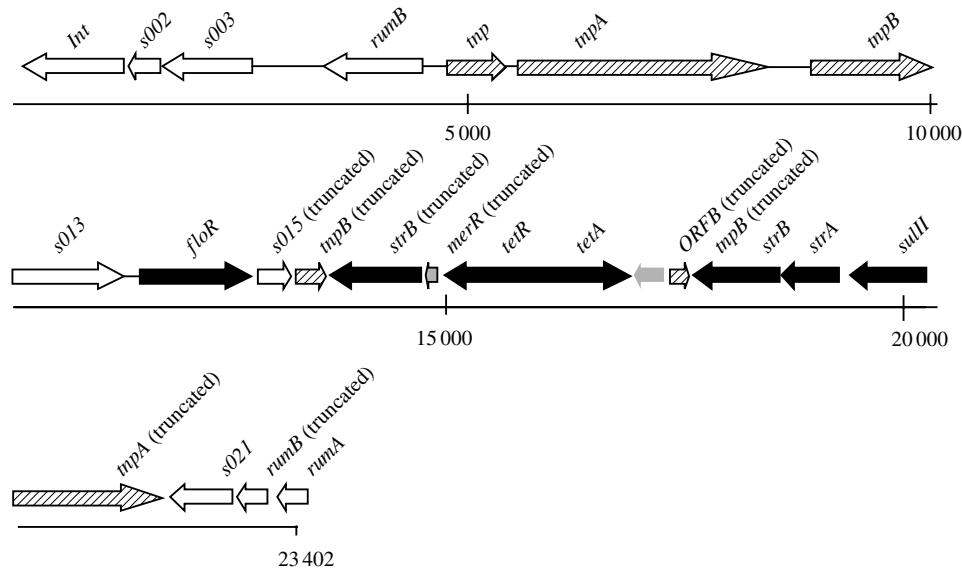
Int
s002
s003
rumB
tnp
tnpA
tnpB

5 000
10 000

s013
floR
s015 (truncated)
tnpB (truncated)
strB (truncated)
merR (truncated)
tetR
tetA
ORFB (truncated)
tnpB (truncated)
strB
strA
sulII

15 000
20 000

tnpA (truncated)
s021
rumB (truncated)
rumA

23 402